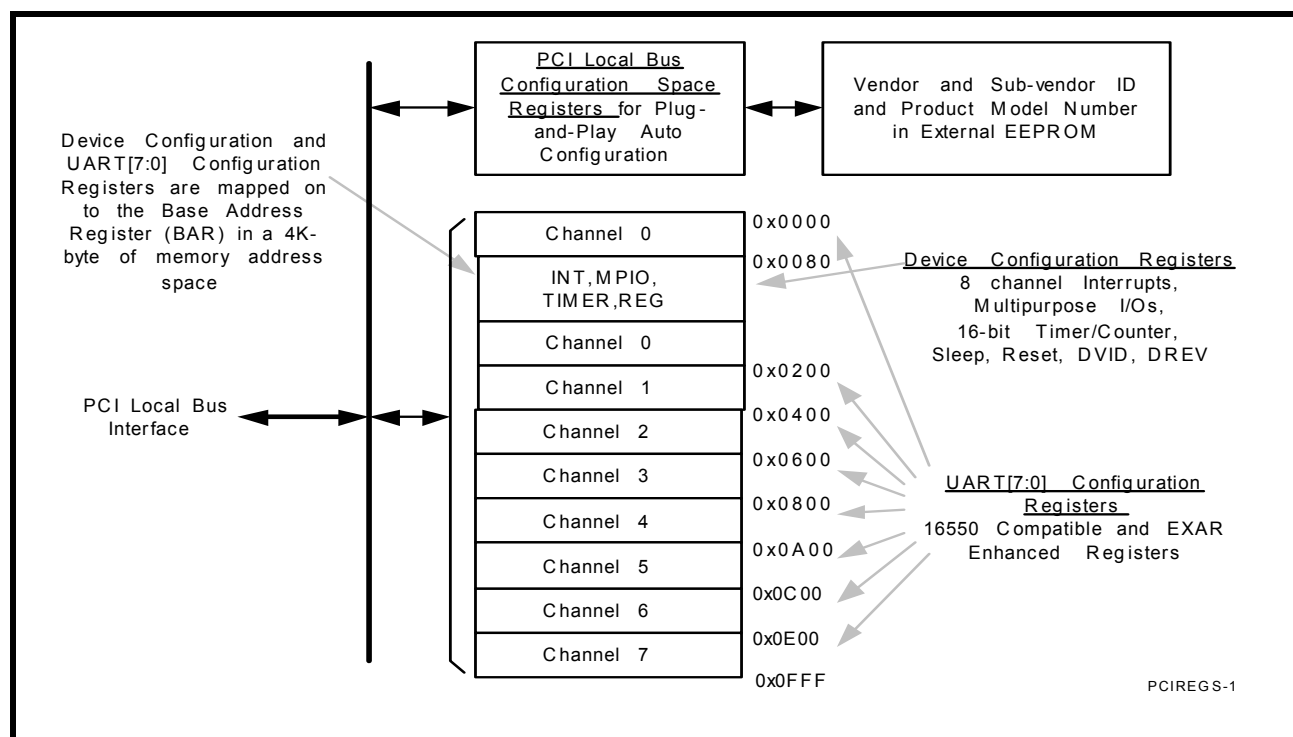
PCI Local Bus Configuration Space Registers for Plug-and-Play Auto Configuration

Vendor and Sub-vendor ID and Product Model Number in External EEPROM

Device Configuration and UART[7:0] Configuration Registers are mapped on to the Base Address Register (BAR) in a 4K-byte of memory address space

Channel 0

INT, MPIO, TIMER, REG

Channel 0

Channel 1

Channel 2

Channel 3

Channel 4

Channel 5

Channel 6

Channel 7

0x0000

0x0080

0x0200

0x0400

0x0600

0x0800

0x0A00

0x0C00

0x0E00

0x0FFF

Device Configuration Registers
8 channel Interrupts, Multipurpose I/Os, 16-bit Timer/Counter, Sleep, Reset, DVID, DREV

PCI Local Bus Interface

UART[7:0] Configuration Registers
16550 Compatible and EXAR Enhanced Registers

PCIREGS-1